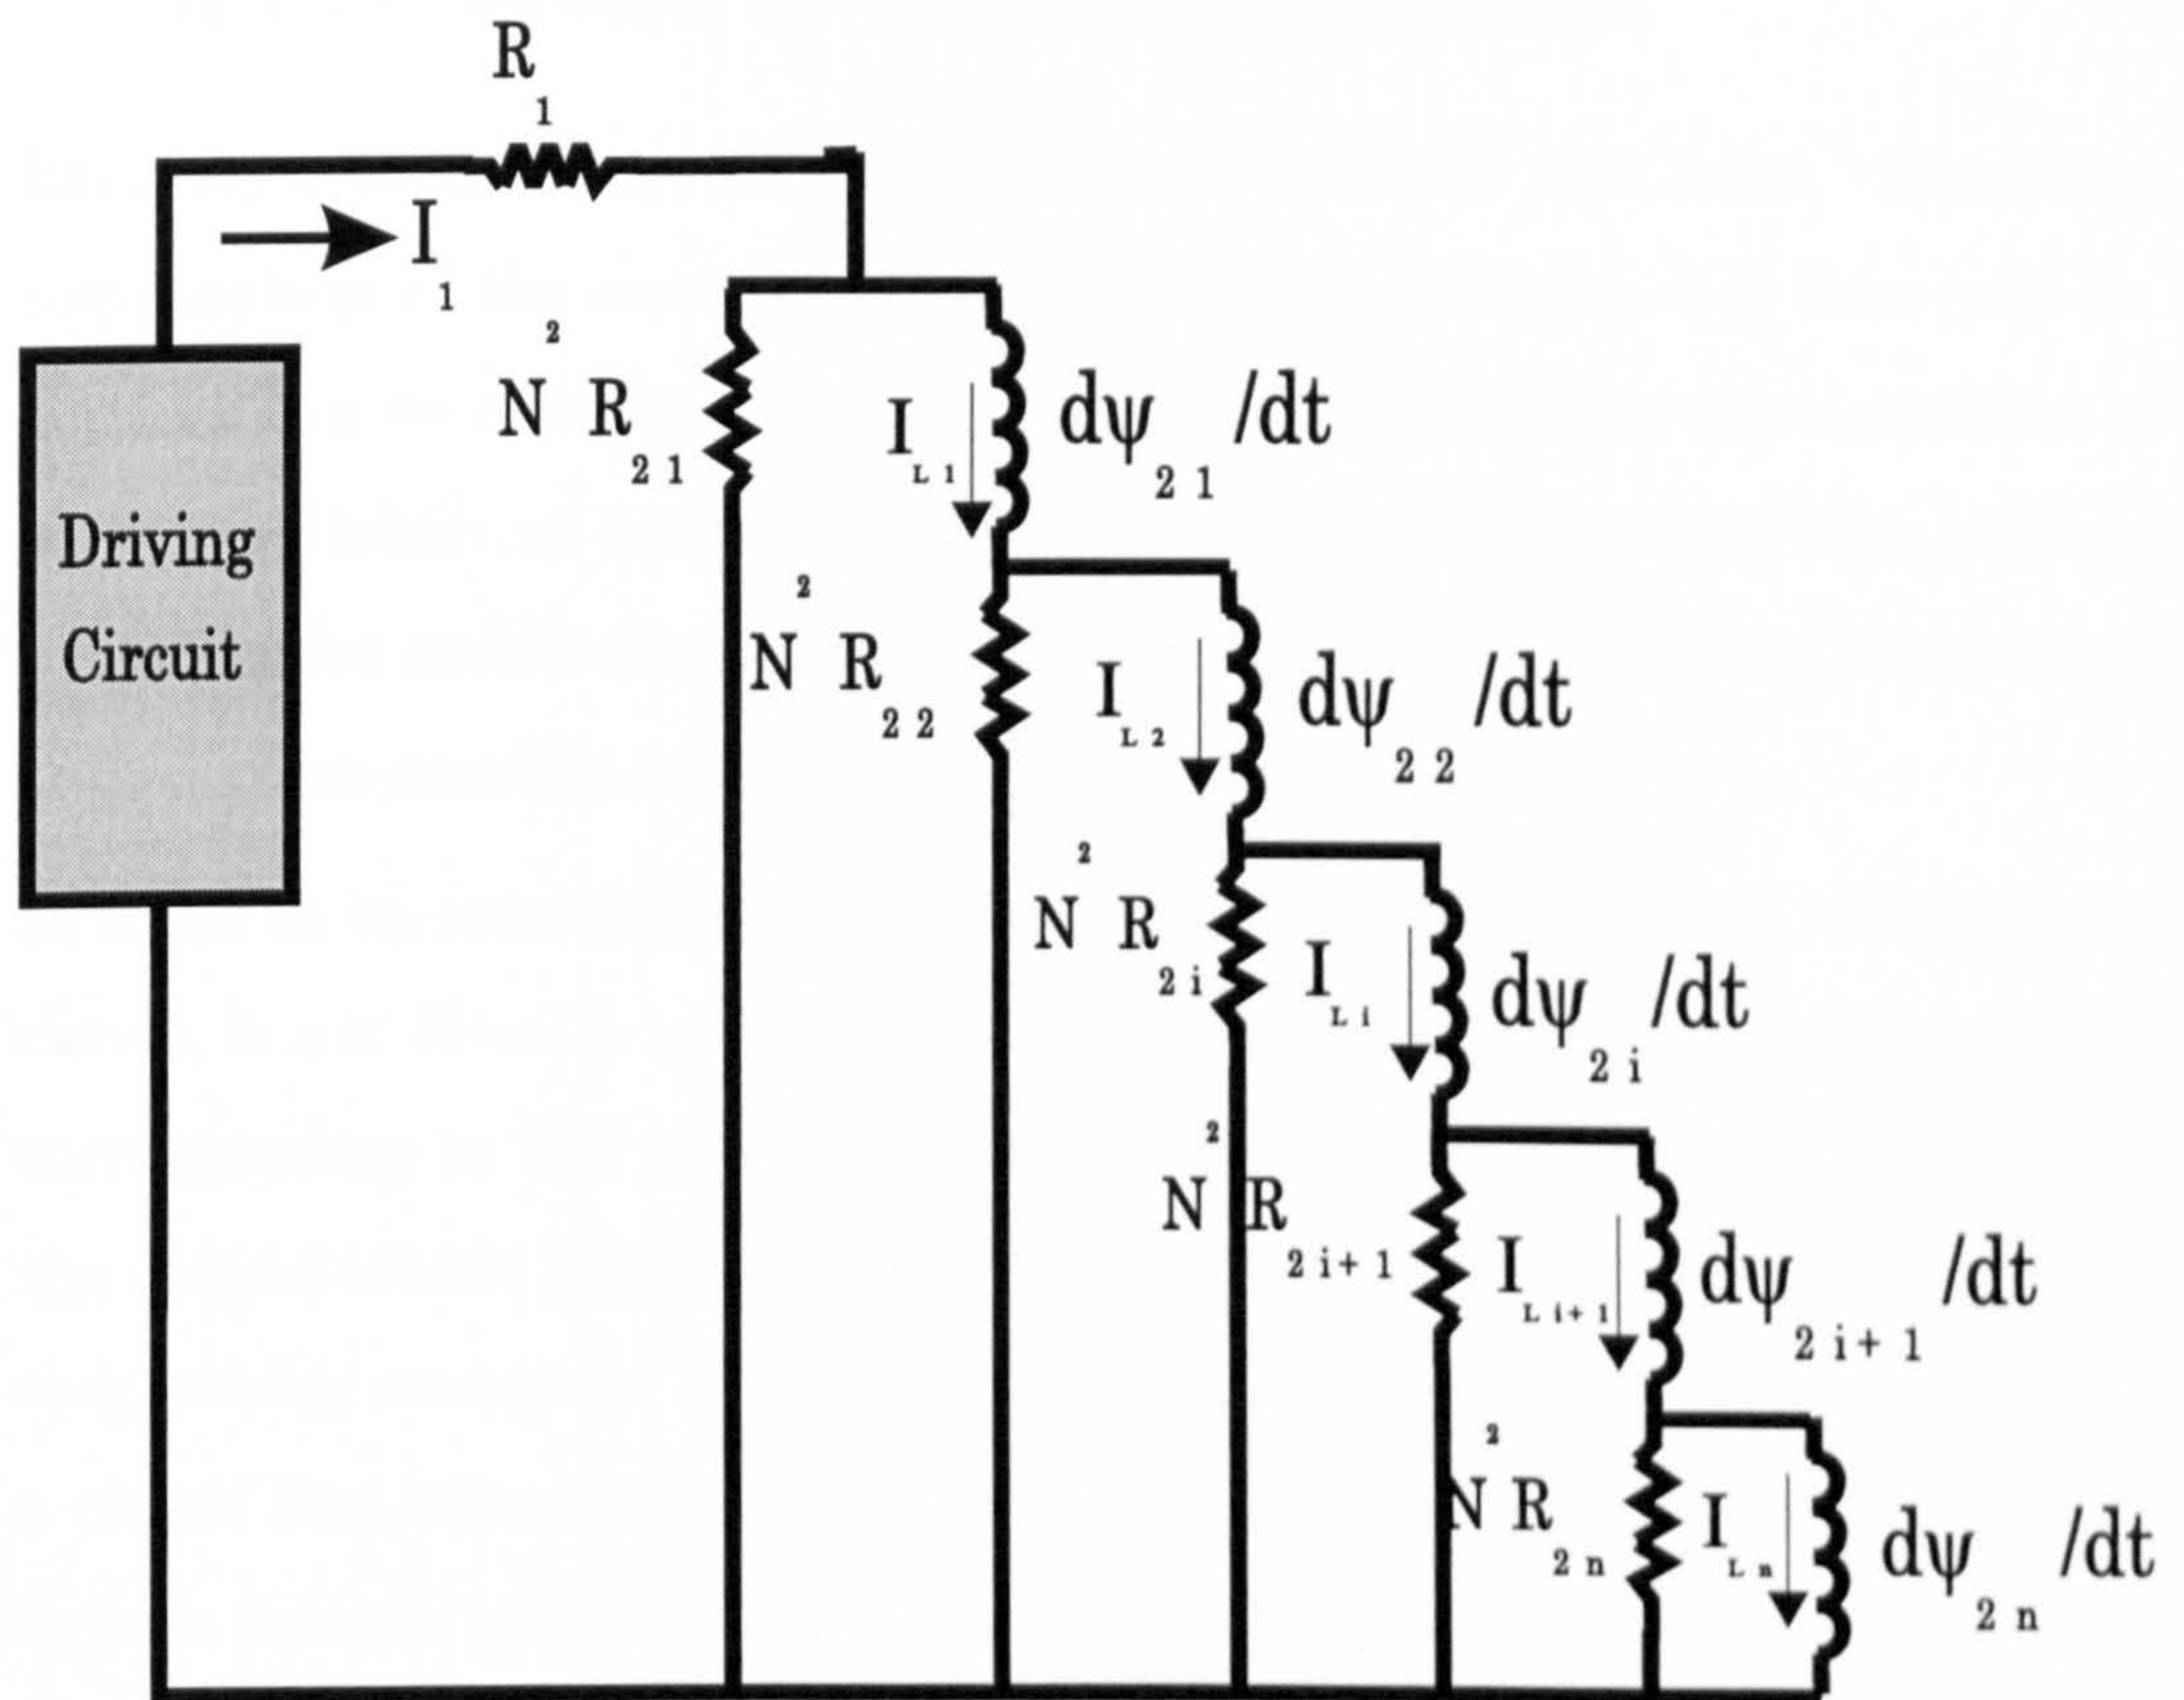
$R_1$

$I_1$

Driving Circuit

$N^2R_{21}$

$I_{L1}$

$d\psi_{21}/dt$

$N^2R_{22}$

$I_{L2}$

$d\psi_{22}/dt$

$N^2R_{2i}$

$I_{Li}$

$d\psi_{2i}/dt$

$N^2R_{2i+1}$

$I_{Li+1}$

$d\psi_{2i+1}/dt$

$N^2R_{2n}$

$I_{Ln}$

$d\psi_{2n}/dt$